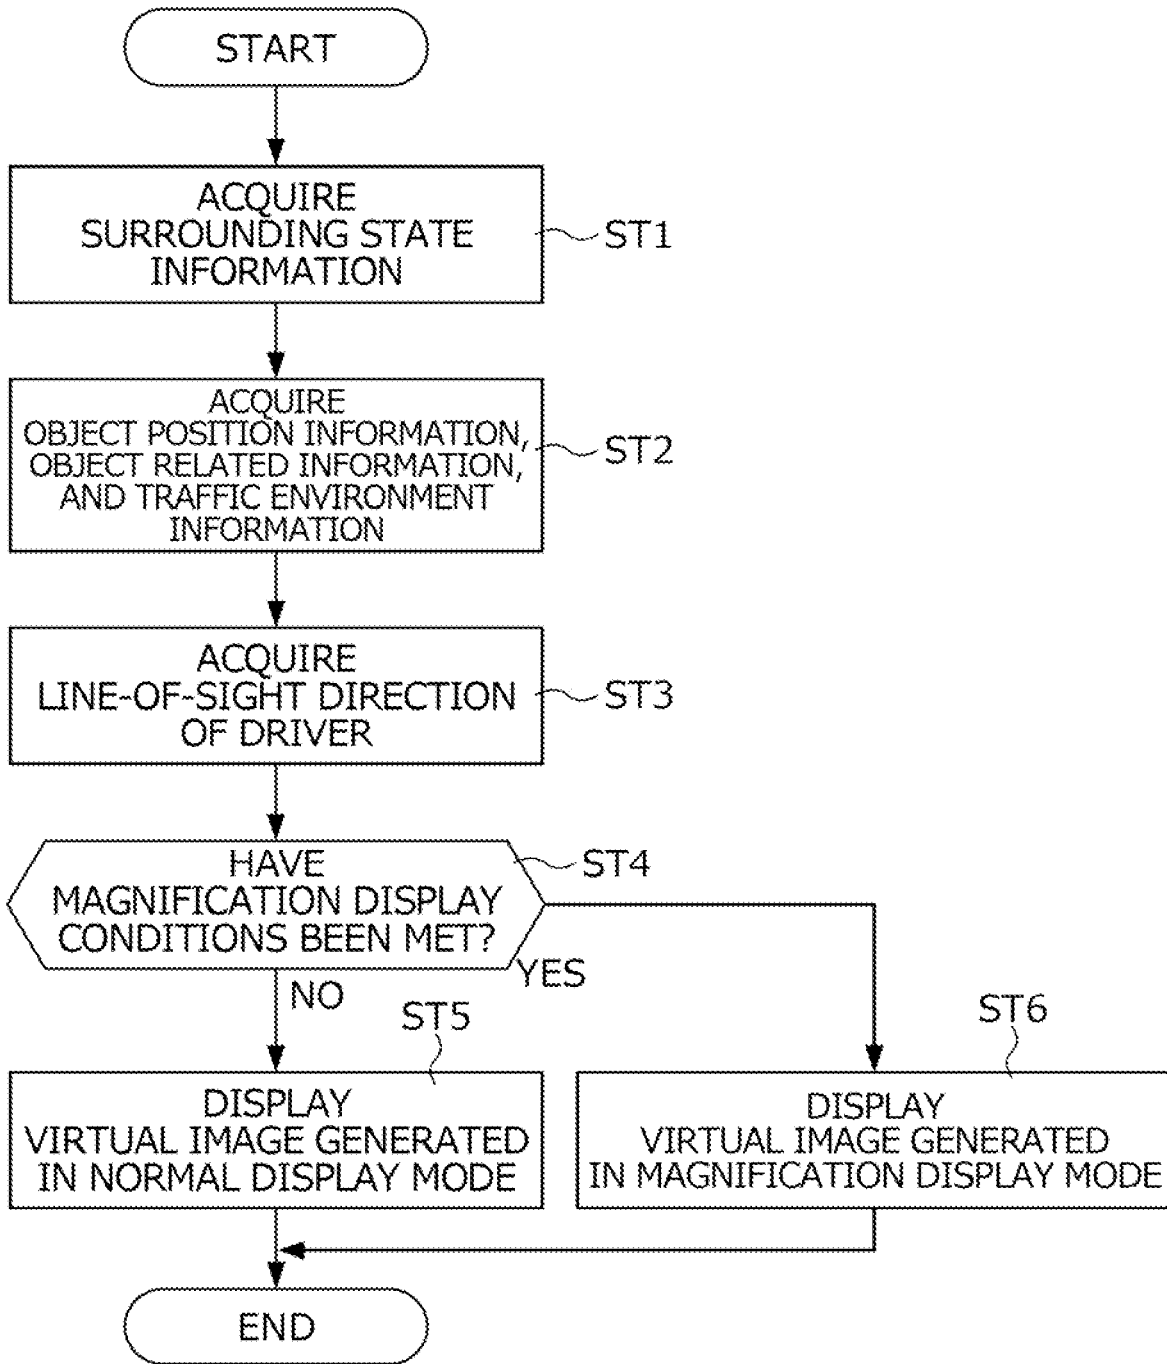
START

ACQUIRE SURROUNDING STATE INFORMATION

ST1

ACQUIRE OBJECT POSITION INFORMATION, OBJECT RELATED INFORMATION, AND TRAFFIC ENVIRONMENT INFORMATION

ST2

ACQUIRE LINE-OF-SIGHT DIRECTION OF DRIVER

ST3

HAVE MAGNIFICATION DISPLAY CONDITIONS BEEN MET?

ST4

YES

NO

ST5

DISPLAY VIRTUAL IMAGE GENERATED IN NORMAL DISPLAY MODE

ST6

DISPLAY VIRTUAL IMAGE GENERATED IN MAGNIFICATION DISPLAY MODE

END